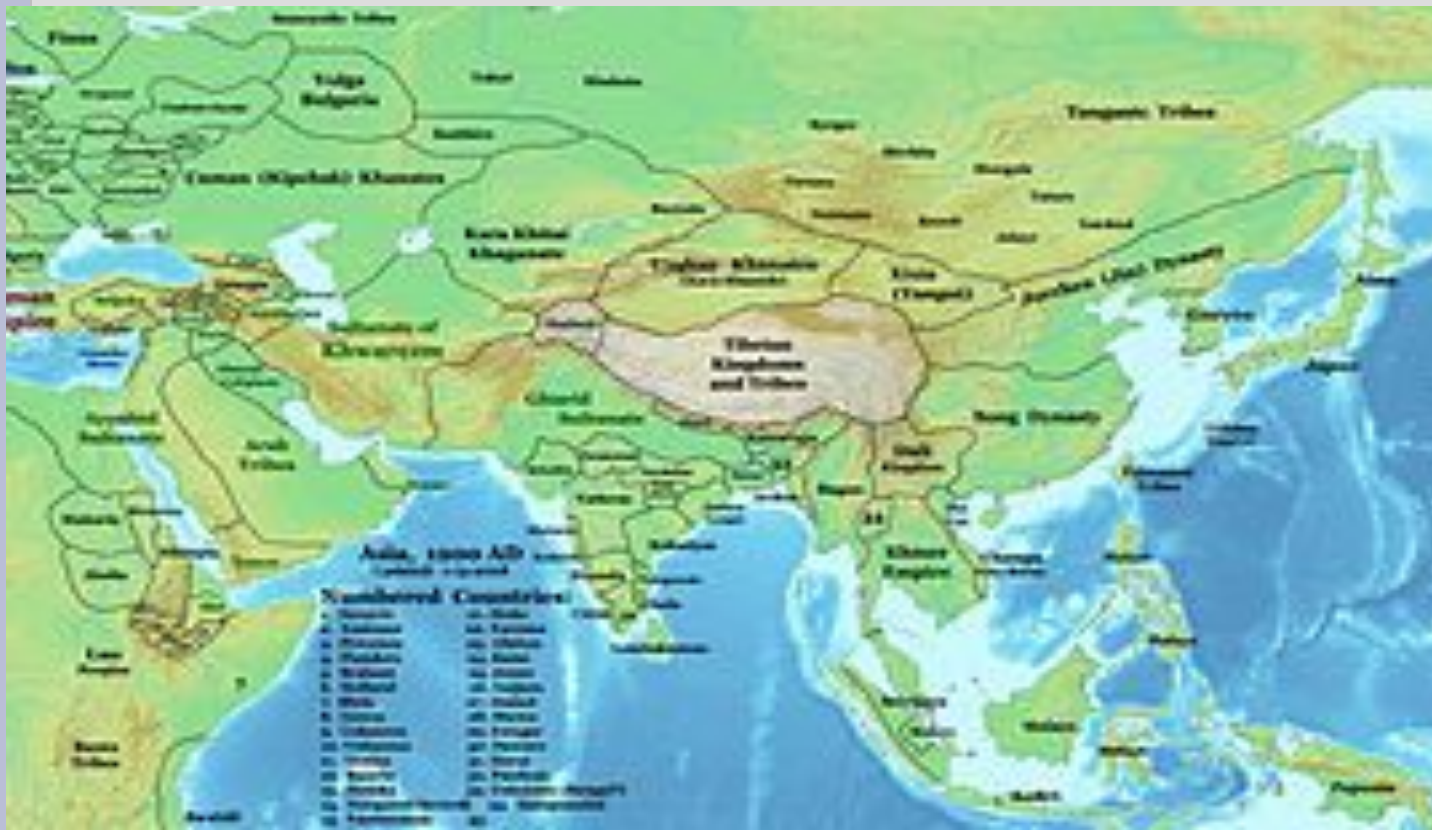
Volga Bulgaria

Cuman (Kipchak) Khanates

Tungusic Tribes

Kara Khitai Khaganate

Uyghur Khanates

Xixia (Tangut)

Jurchen (Jin) Dynasty

Sultanate of Khwarezm

Tibetan Kingdoms and Tribes

Song Dynasty

Ghurid Sultanate

Arab Tribes

Ayyubid Sultanate

Dali Kingdom

Khmer Empire

Japan

Goryeo

Asia, 1200 AD

Numbered Countries:

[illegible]